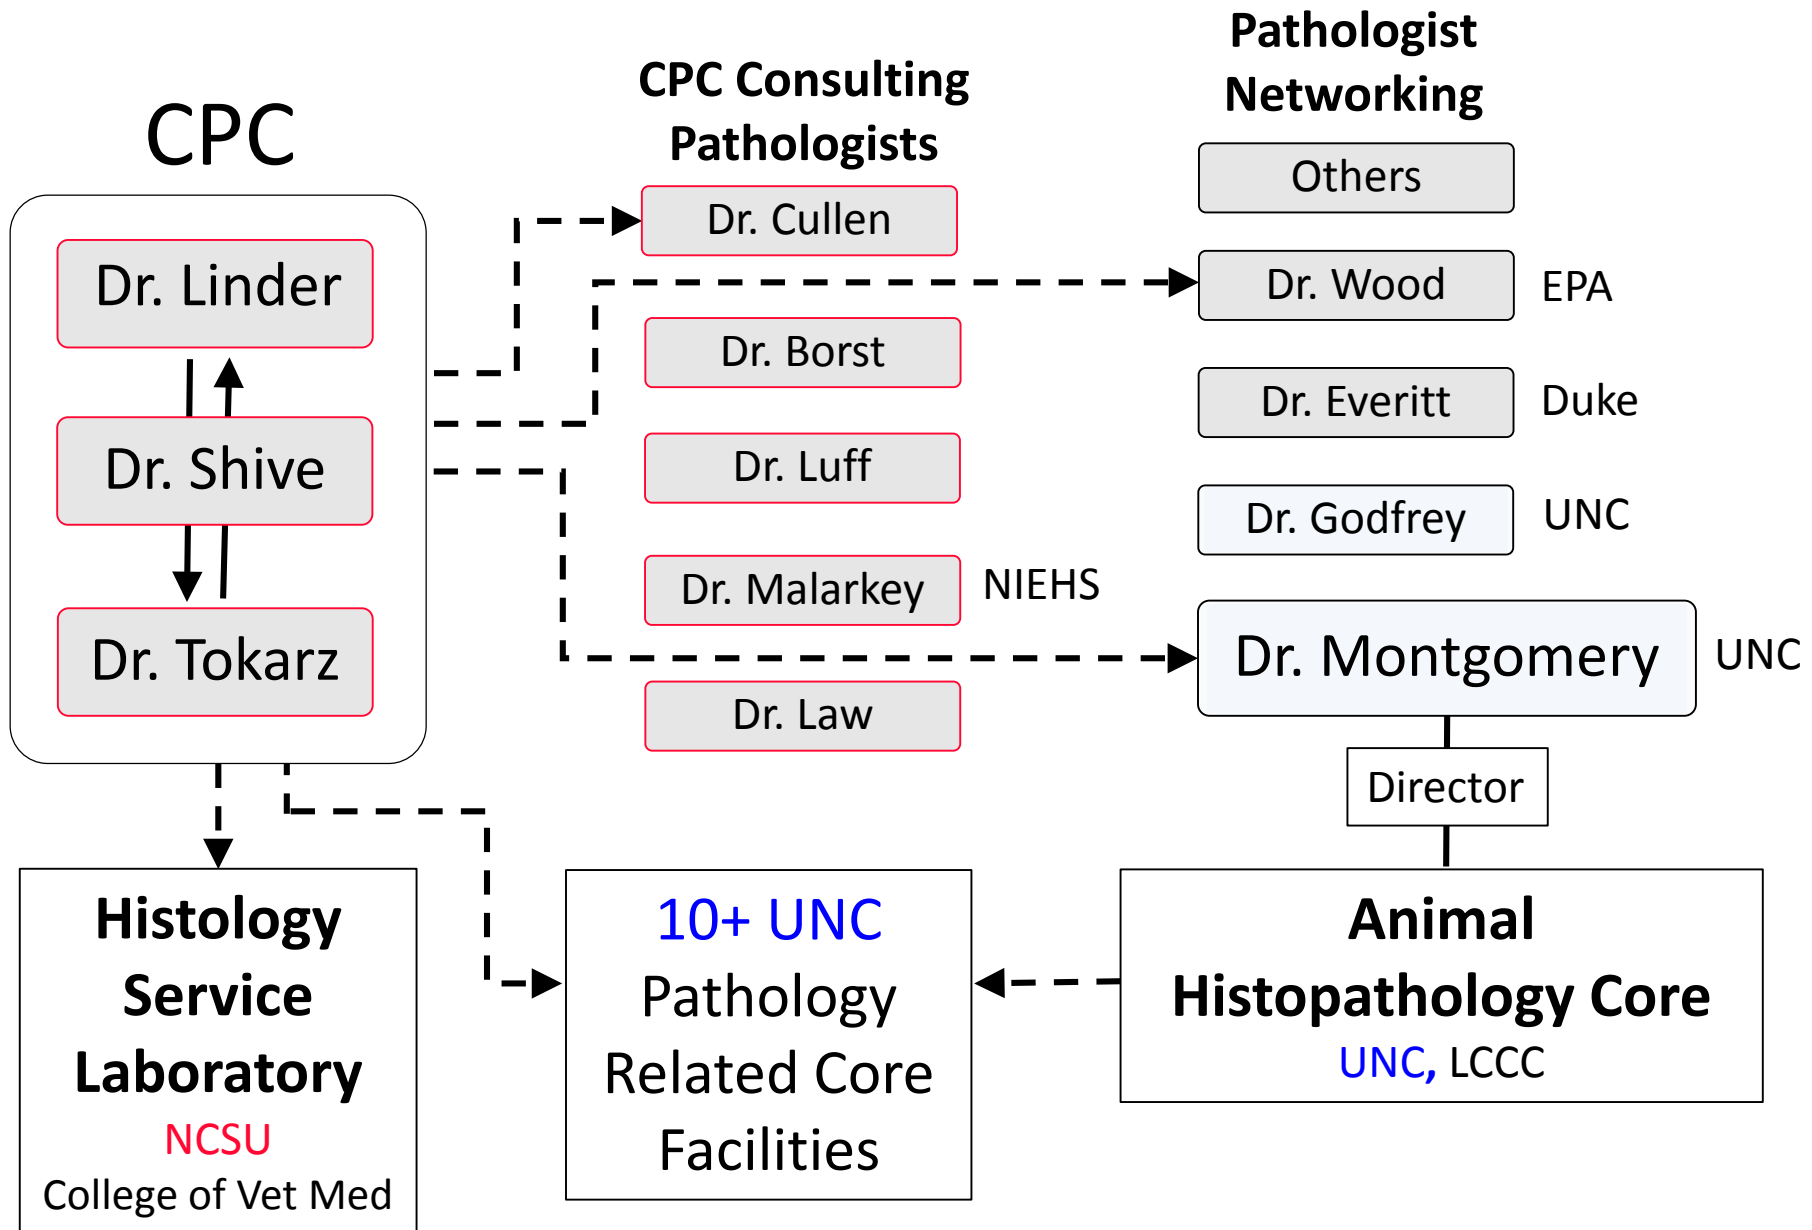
CPC

Dr. Linder

Dr. Shive

Dr. Tokarz

CPC Consulting Pathologists

Dr. Cullen

Dr. Borst

Dr. Luff

Dr. Malarkey NIEHS

Dr. Law

Pathologist Networking

Others

Dr. Wood EPA

Dr. Everitt Duke

Dr. Godfrey UNC

Dr. Montgomery UNC

Director

Histology Service Laboratory
NCSU
College of Vet Med

10+ UNC Pathology Related Core Facilities

Animal Histopathology Core
UNC, LCCC